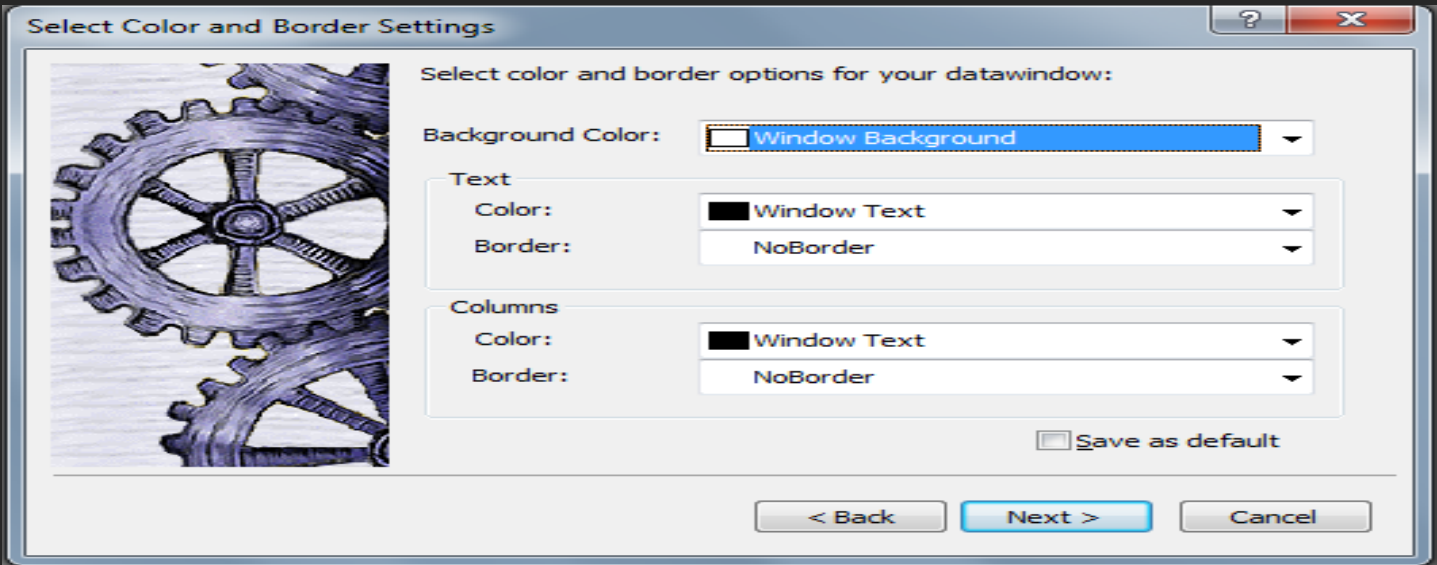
Select Color and Border Settings

?
X

Select color and border options for your datawindow:

Background Color: Window Background

Text
Color: Window Text
Border: NoBorder

Columns
Color: Window Text
Border: NoBorder

Save as default

< Back
Next >
Cancel